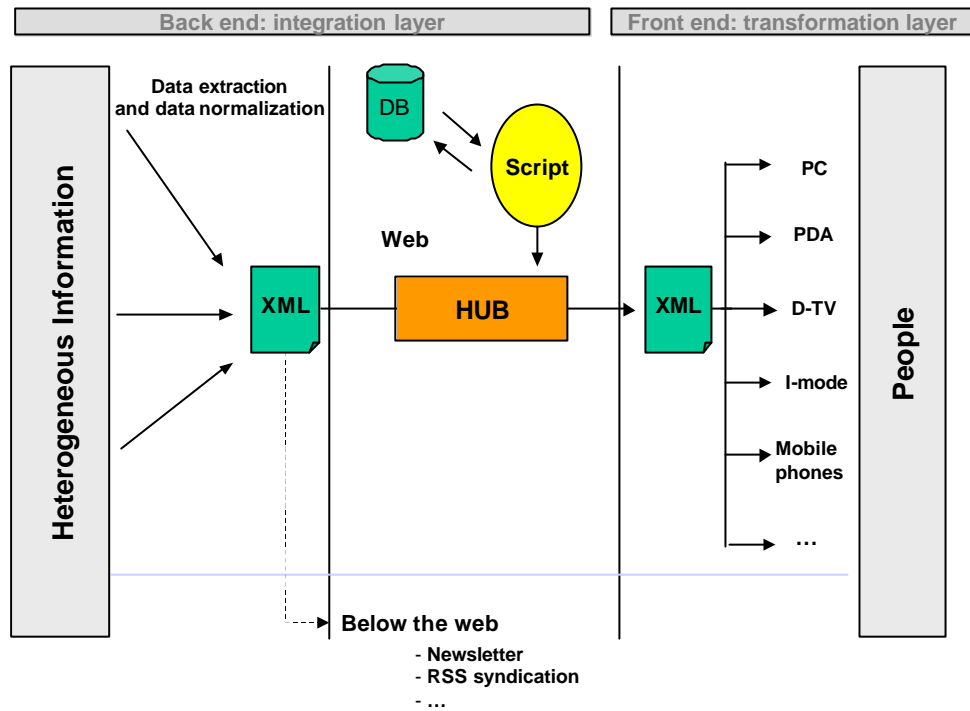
Back end: integration layer

Front end: transformation layer

Heterogeneous Information

Data extraction and data normalization

DB

Script

Web

XML

HUB

XML

PC

PDA

D-TV

I-mode

Mobile phones

…

People

Below the web

- Newsletter
- RSS syndication
- …